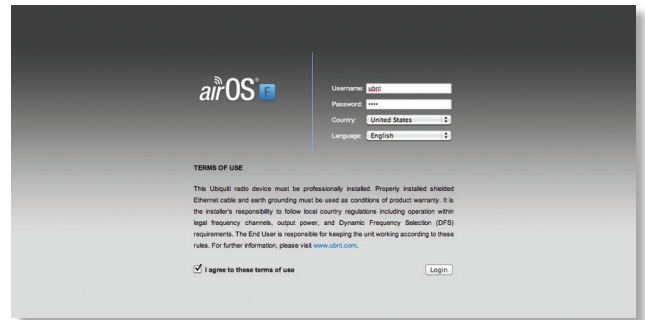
airOS® F

Username: ubnt
Password: ••••
Country: United States
Language: English

TERMS OF USE

This Ubiquiti radio device must be professionally installed. Properly installed shielded Ethernet cable and earth grounding must be used as conditions of product warranty. It is the installer's responsibility to follow local country regulations including operation within legal frequency channels, output power, and Dynamic Frequency Selection (DFS) requirements. The End User is responsible for keeping the unit working according to these rules. For further information, please visit www.ubnt.com.

I agree to these terms of use

Login